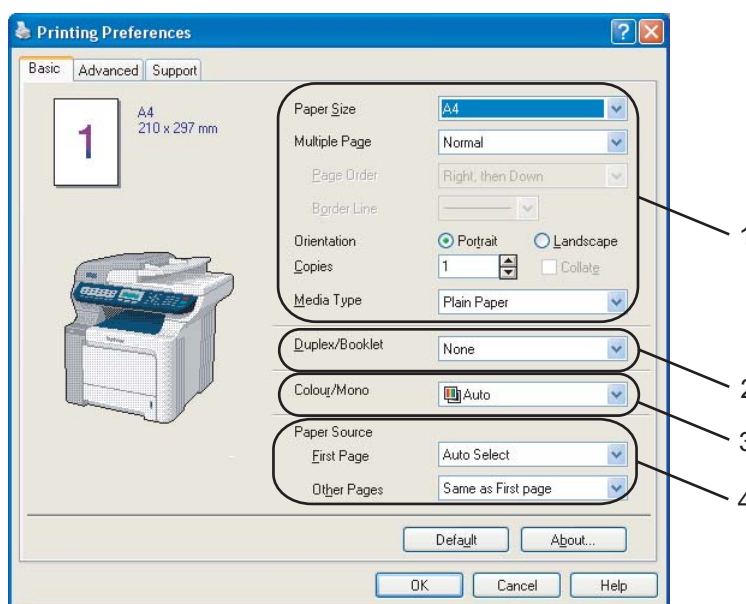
Printing Preferences

?

Basic | Advanced | Support

1

A4
210 x 297 mm

Paper Size | A4
Multiple Page | Normal
Page Order | Right, then Down
Border Line
Orientation | Portrait | Landscape
Copies | 1 | Collate
Media Type | Plain Paper

Duplex/Booklet | None

Colour/Mono | Auto

Paper Source
First Page | Auto Select
Other Pages | Same as First page

Default | About...

OK | Cancel | Help

1
2
3
4